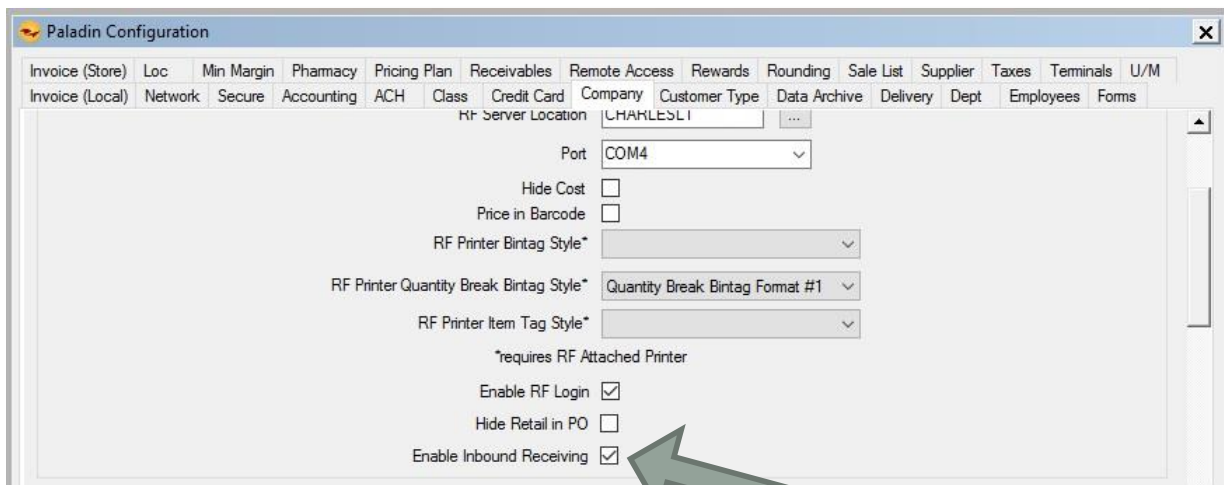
Paladin Configuration

Invoice (Store) Loc Min Margin Pharmacy Pricing Plan Receivables Remote Access Rewards Rounding Sale List Supplier Taxes Terminals U/M

Invoice (Local) Network Secure Accounting ACH Class Credit Card Company Customer Type Data Archive Delivery Dept Employees Forms

RF Server Location CHARLESLT ...

Port COM4

Hide Cost

Price in Barcode

RF Printer Bintag Style*

RF Printer Quantity Break Bintag Style* Quantity Break Bintag Format #1

RF Printer Item Tag Style*

*requires RF Attached Printer

Enable RF Login

Hide Retail in PO

Enable Inbound Receiving